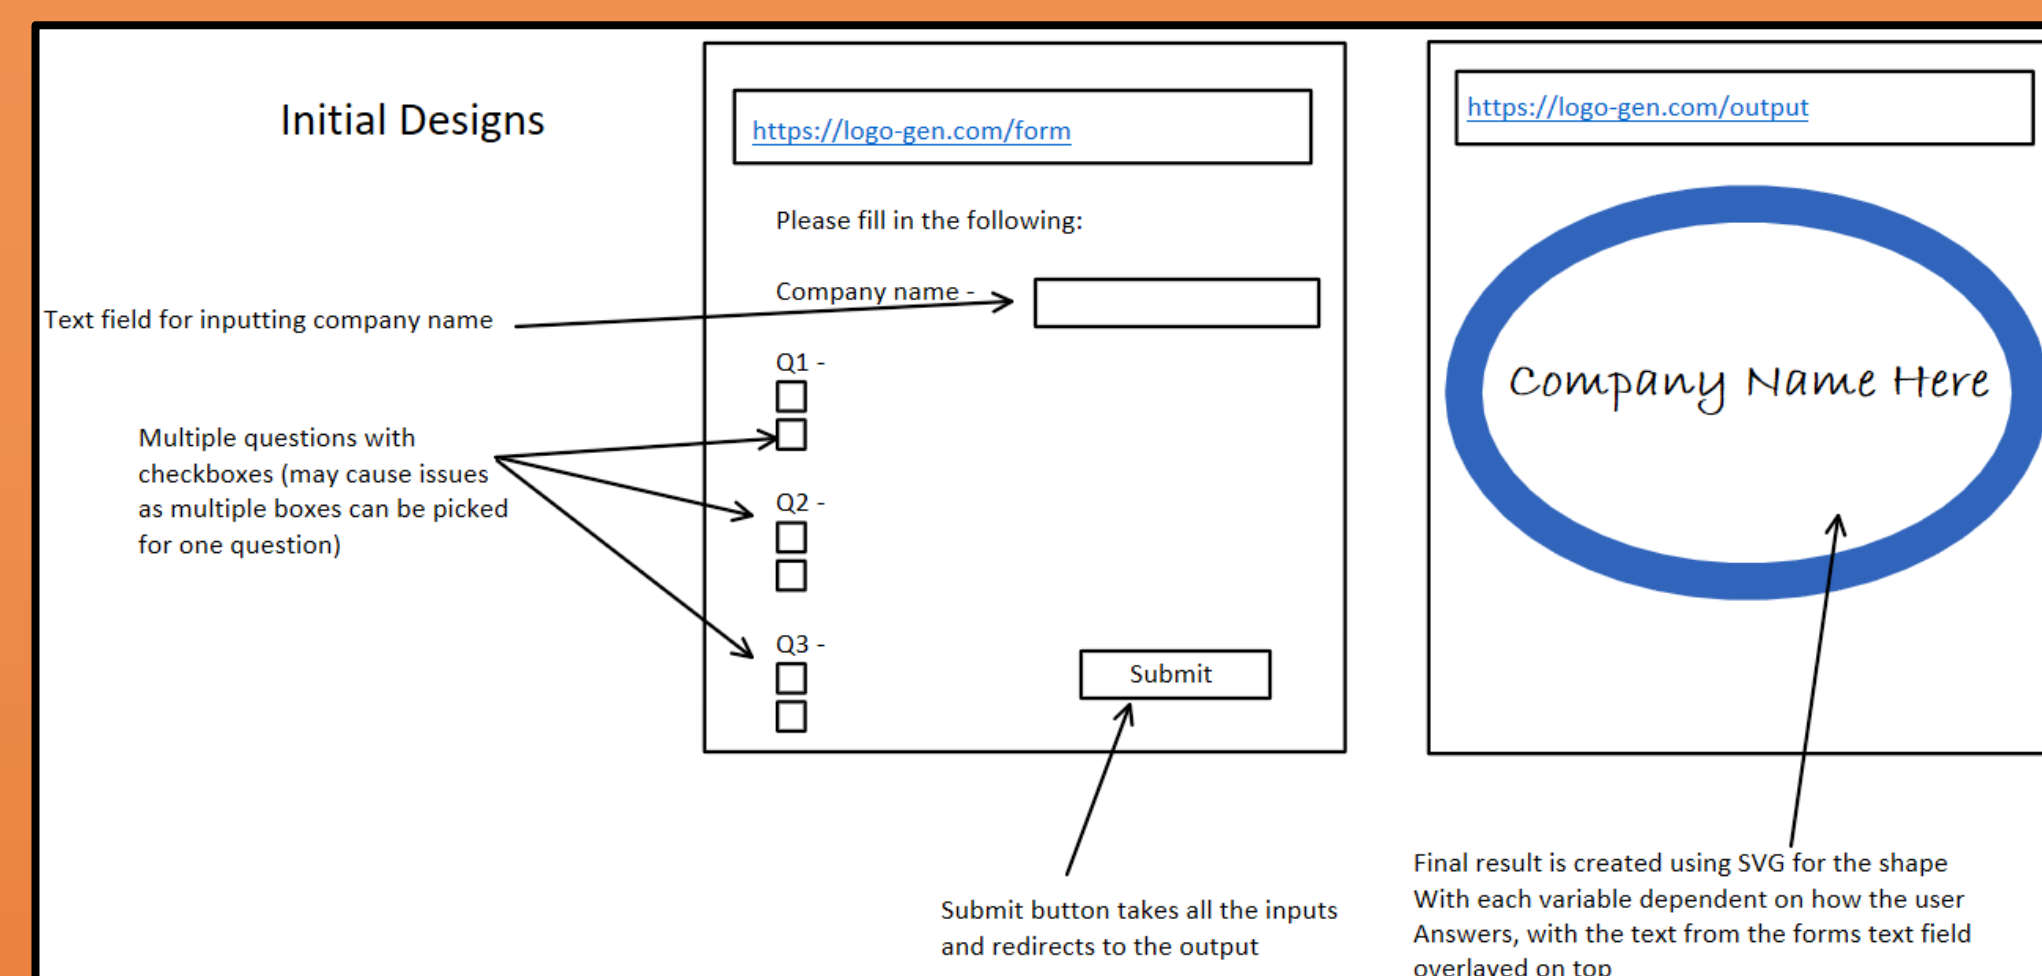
Initial Designs

https://logo-gen.com/form

Please fill in the following:

Company name -

Text field for inputting company name

Q1 -

Multiple questions with checkboxes (may cause issues as multiple boxes can be picked for one question)

Q2 -

Q3 -

Submit

Submit button takes all the inputs and redirects to the output

https://logo-gen.com/output

Company Name Here

Final result is created using SVG for the shape With each variable dependent on how the user Answers, with the text from the forms text field overlayed on top